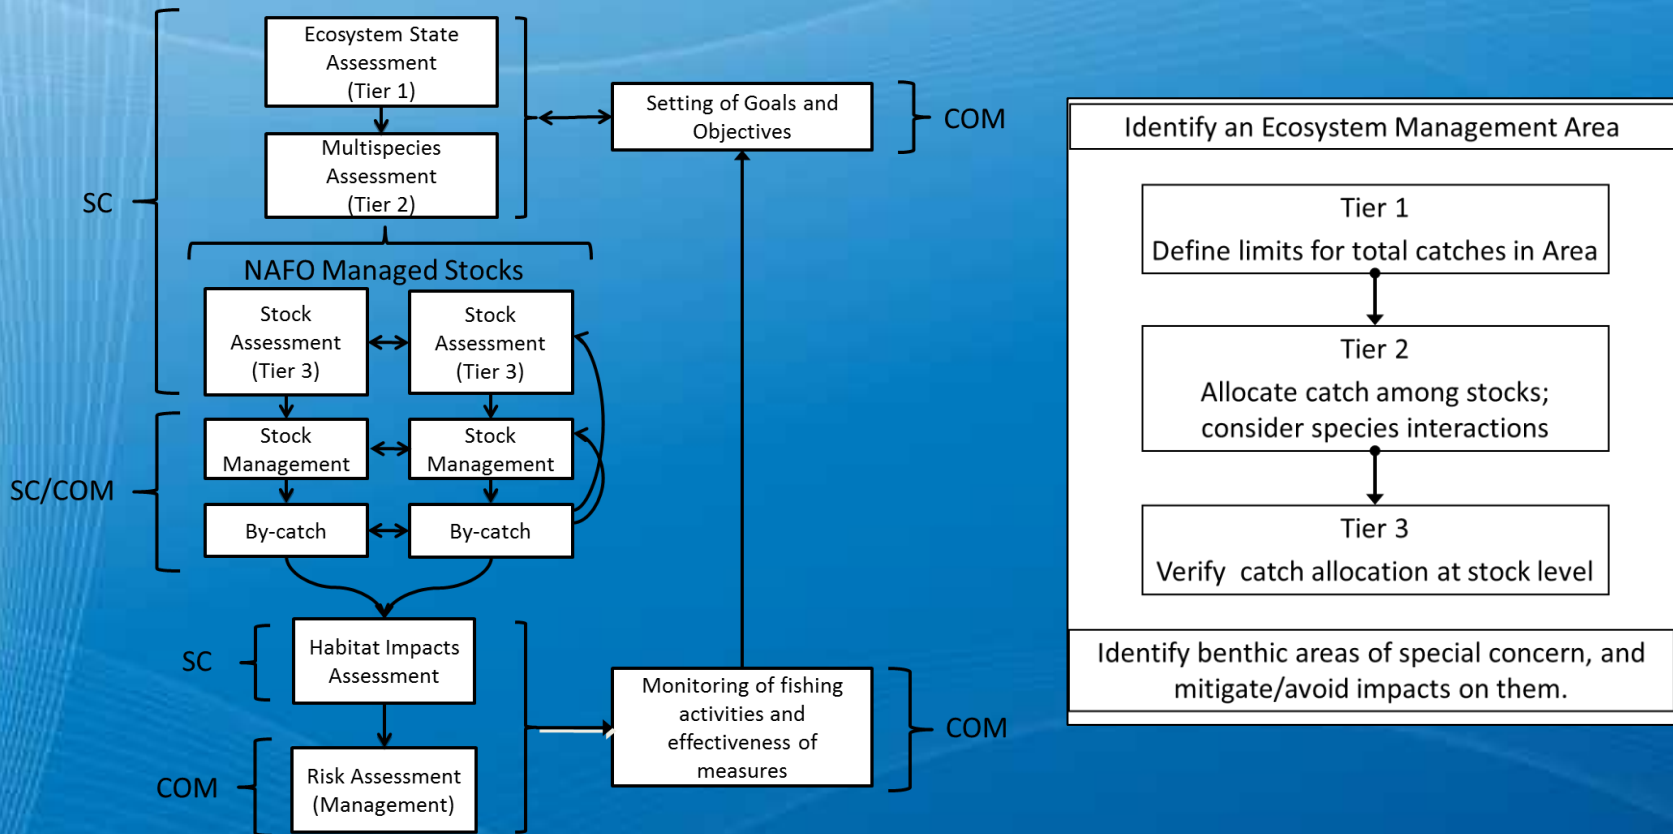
SC

Ecosystem State Assessment (Tier 1)

Multispecies Assessment (Tier 2)

Setting of Goals and Objectives

COM

NAFO Managed Stocks

Stock Assessment (Tier 3)

Stock Assessment (Tier 3)

SC/COM

Stock Management

Stock Management

By-catch

By-catch

SC

Habitat Impacts Assessment

COM

Risk Assessment (Management)

Monitoring of fishing activities and effectiveness of measures

COM

Identify an Ecosystem Management Area

Tier 1
Define limits for total catches in Area

Tier 2
Allocate catch among stocks; consider species interactions

Tier 3
Verify catch allocation at stock level

Identify benthic areas of special concern, and mitigate/avoid impacts on them.